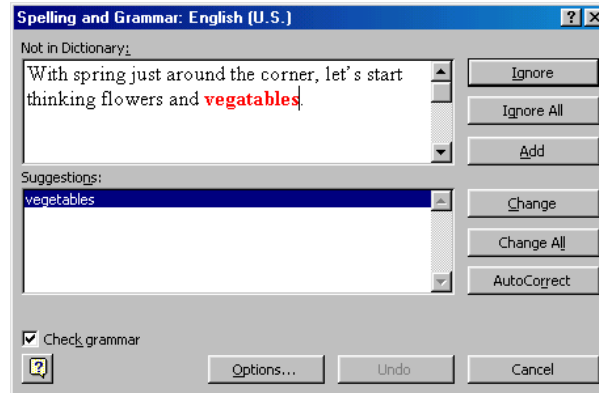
Spelling and Grammar: English (U.S.)

?

X

Not in Dictionary:

With spring just around the corner, let's start thinking flowers and vegatables.

Ignore

Ignore All

Add

Suggestions:

vegetables

Change

Change All

AutoCorrect

Check grammar

Options...

Undo

Cancel